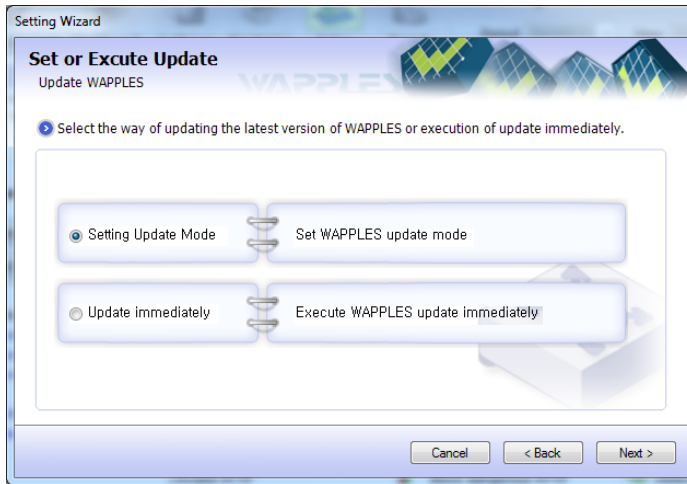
Setting Wizard

Set or Excute Update
Update WAPPLES

WAPPLES

Select the way of updating the latest version of WAPPLES or execution of update immediately.

Setting Update Mode

Set WAPPLES update mode

Update immediately

Execute WAPPLES update immediately

Cancel
< Back
Next >